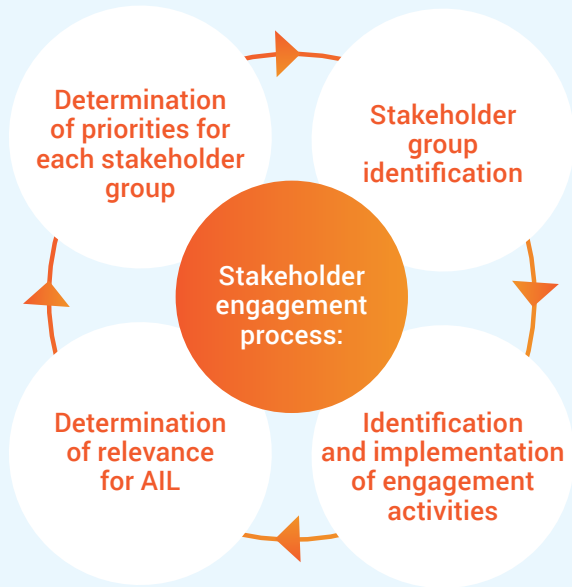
Stakeholder engagement process:

Stakeholder group identification

Identification and implementation of engagement activities

Determination of relevance for AIL

Determination of priorities for each stakeholder group